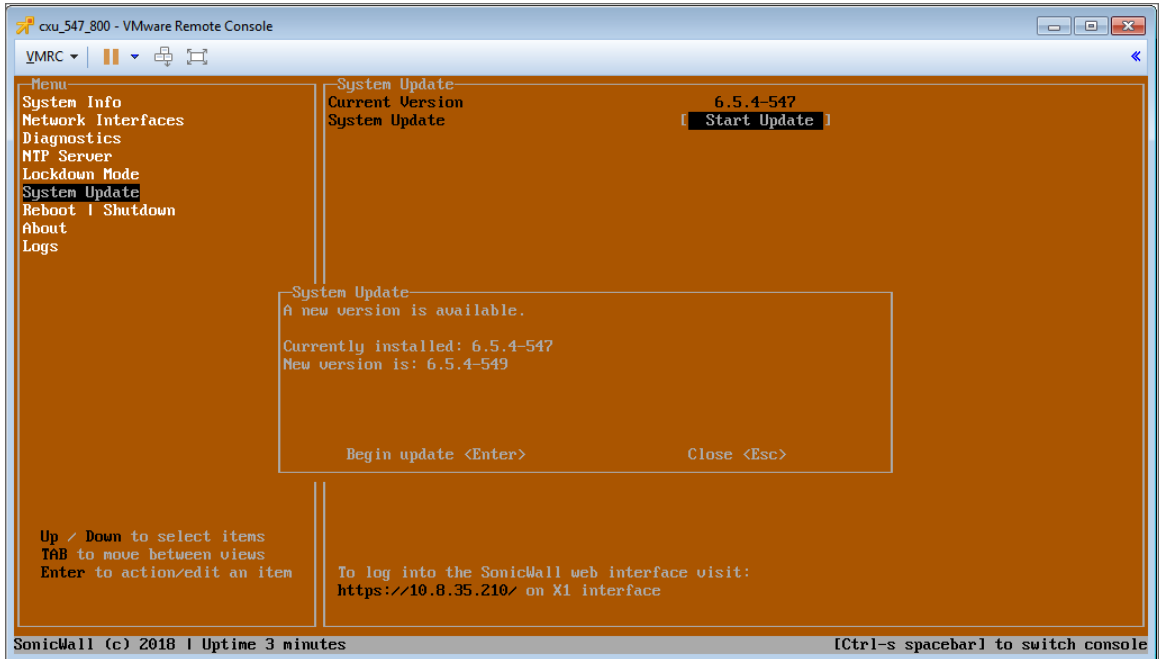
cxu_547_800 - VMware Remote Console

VMRC ▾

Menu
System Info
Network Interfaces
Diagnostics
NTP Server
Lockdown Mode
System Update
Reboot | Shutdown
About
Logs

System Update
Current Version 6.5.4-547
System Update [ Start Update ]

System Update
A new version is available.

Currently installed: 6.5.4-547
New version is: 6.5.4-549

Begin update <Enter> Close <Esc>

Up / Down to select items
TAB to move between views
Enter to action/edit an item

To log into the SonicWall web interface visit:
https://10.8.35.210/ on X1 interface

SonicWall (c) 2018 | Uptime 3 minutes [Ctrl-s spacebar] to switch console